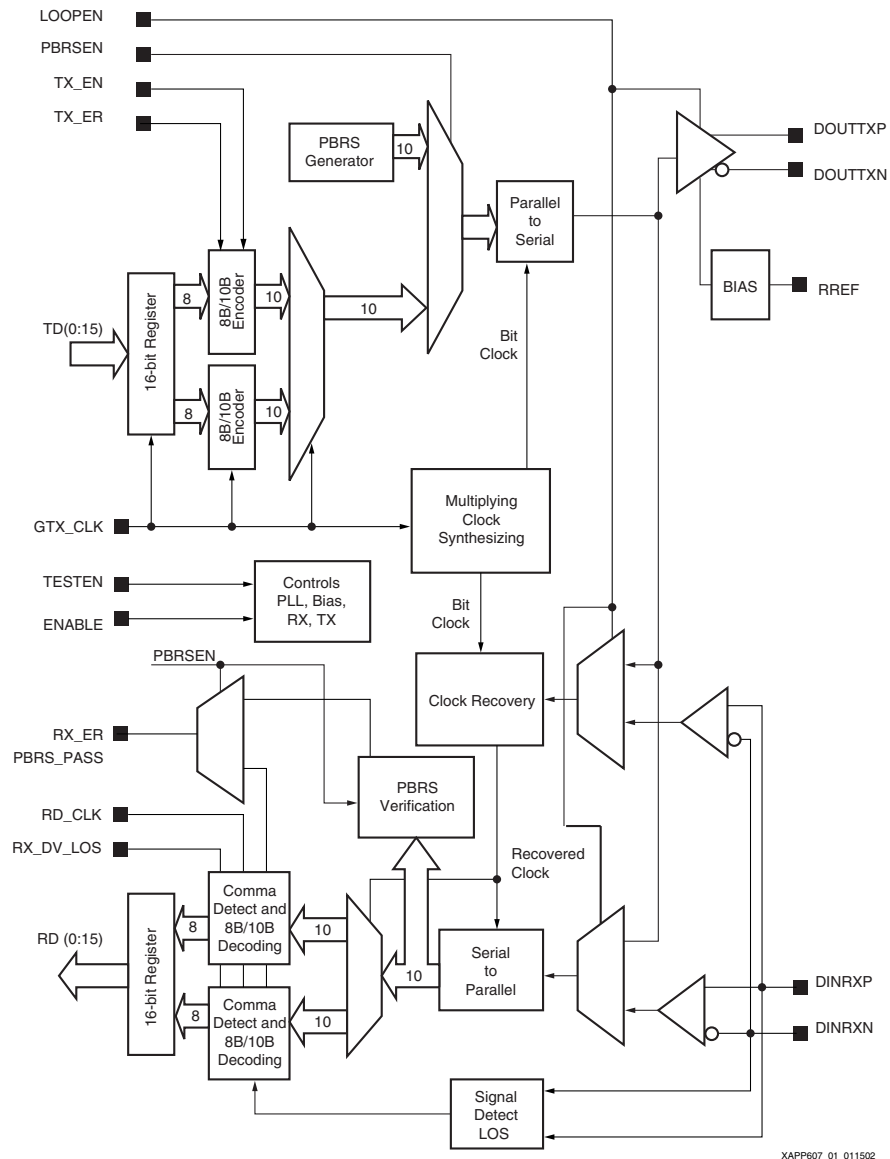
LOOPEN
PBRSEN
TX_EN
TX_ER
PBRS Generator
10
Parallel to Serial
DOUTTXP
DOUTTXN
BIAS
RREF
TD(0:15)
16-bit Register
8
8B/10B Encoder
10
10
8
8B/10B Encoder
10
Bit Clock
GTX_CLK
Multiplying Clock Synthesizing
TESTEN
ENABLE
Controls PLL, Bias, RX, TX
Bit Clock
PBRSEN
Clock Recovery
RX_ER
PBRS_PASS
PBRS Verification
RD_CLK
RX_DV_LOS
Recovered Clock
RD (0:15)
16-bit Register
8
Comma Detect and 8B/10B Decoding
10
10
Serial to Parallel
DINRXP
8
Comma Detect and 8B/10B Decoding
10
DINRXN
Signal Detect LOS
XAPP607 01 011502